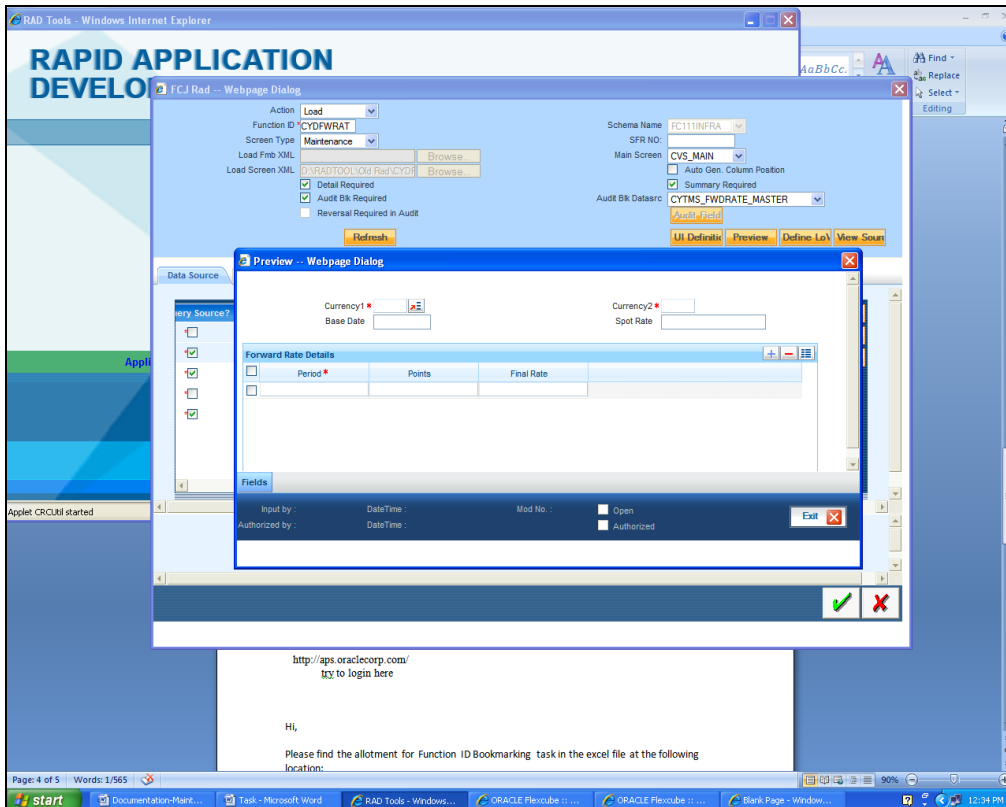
RAD Tools - Windows Internet Explorer

RAPID APPLICATION
DEVELO

AaBbCc.
Find
Replace
Select
Editing

FCJ Rad -- Webpage Dialog

Action Load
Function ID * CYDFWRAT
Screen Type Maintenance
Load Fmb XML Browse...
Load Screen XML D:\RADTOOL\Old Rad\CYDF Browse...
Detail Required
Audit Blk Required
Reversal Required in Audit
Refresh

Schema Name FC111INFRA
SFR NO:
Main Screen CVS_MAIN
Auto Gen. Column Position
Summary Required
Audit Blk Datasrc CYTMS_FWDRATE_MASTER
Audit Field

UI Definitio Preview Define LoV View Sour

Data Source

uery Source?

Appli

Applet CRCUtil started

Preview -- Webpage Dialog

Currency1 *
Base Date
Currency2 *
Spot Rate

Forward Rate Details

| | Period * | Points | Final Rate |
|---|---|---|---|
| | | | |

Fields

Input by : DateTime : Mod No. : Open
Authorized by : DateTime : Authorized

Exit

http://aps.oraclecorp.com/
try to login here

Hi,

Please find the allotment for Function ID Bookmarking task in the excel file at the following location:

Page: 4 of 5 Words: 1/565

90%

start Documentation-Maint... Task - Microsoft Word RAD Tools - Windows... ORACLE Flexcube :: ... ORACLE Flexcube :: ... Blank Page - Window... 12:34 PM